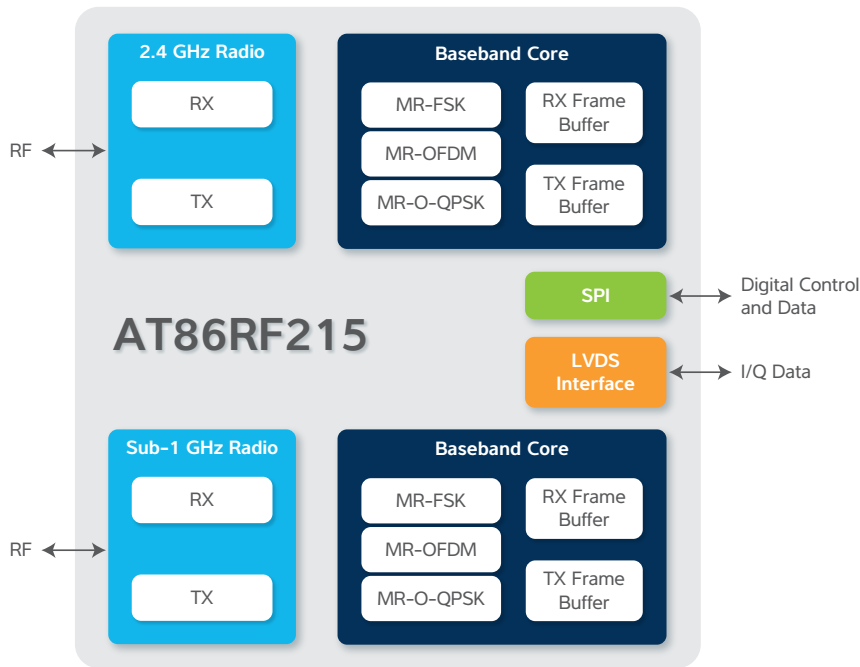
RF

2.4 GHz Radio

RX

TX

Baseband Core

MR-FSK

MR-OFDM

MR-O-QPSK

RX Frame Buffer

TX Frame Buffer

SPI

Digital Control and Data

AT86RF215

LVDS Interface

I/Q Data

RF

Sub-1 GHz Radio

RX

TX

Baseband Core

MR-FSK

MR-OFDM

MR-O-QPSK

RX Frame Buffer

TX Frame Buffer